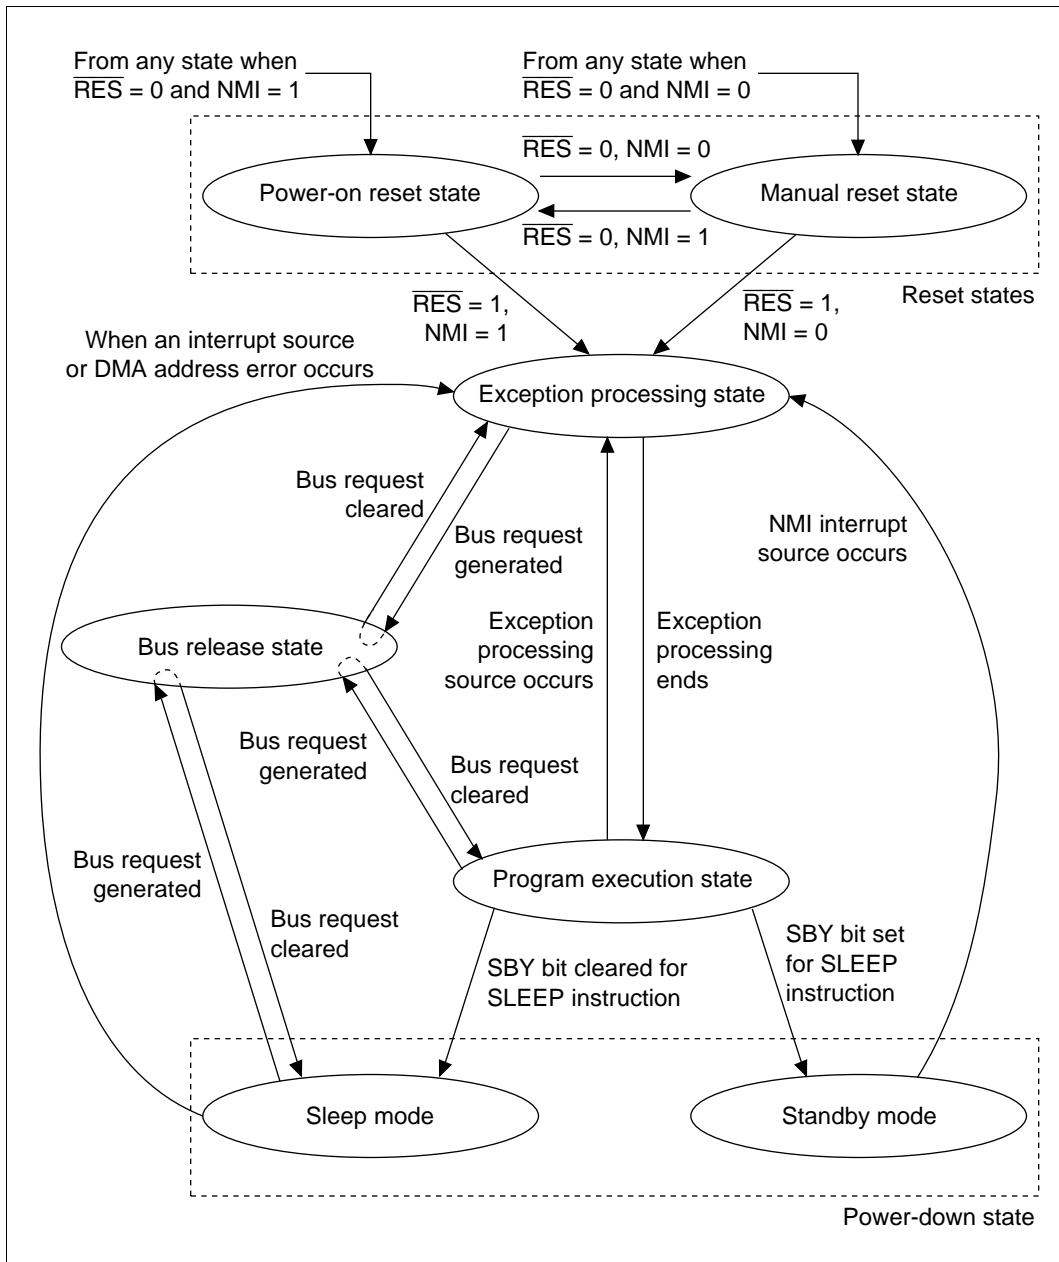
From any state when $\overline{RES}$ = 0 and NMI = 1

From any state when $\overline{RES}$ = 0 and NMI = 0

$\overline{RES}$ = 0, NMI = 0

Power-on reset state

Manual reset state

$\overline{RES}$ = 0, NMI = 1

$\overline{RES}$ = 1, NMI = 1

$\overline{RES}$ = 1, NMI = 0

Reset states

When an interrupt source or DMA address error occurs

Exception processing state

Bus request cleared

Bus request generated

NMI interrupt source occurs

Bus release state

Exception processing source occurs

Exception processing ends

Bus request generated

Bus request cleared

Bus request generated

Bus request cleared

Program execution state

SBY bit cleared for SLEEP instruction

SBY bit set for SLEEP instruction

Sleep mode

Standby mode

Power-down state